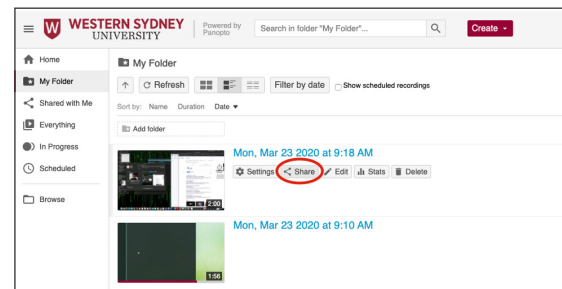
WESTERN SYDNEY UNIVERSITY

Powered by Panopto

Search in folder "My Folder"...

Create

Home

My Folder

Shared with Me

Everything

In Progress

Scheduled

Browse

My Folder

Refresh

Filter by date

Show scheduled recordings

Sort by: Name Duration Date

Add folder

Mon, Mar 23 2020 at 9:18 AM

Settings Share Edit Stats Delete

2:00

Mon, Mar 23 2020 at 9:10 AM

1:56